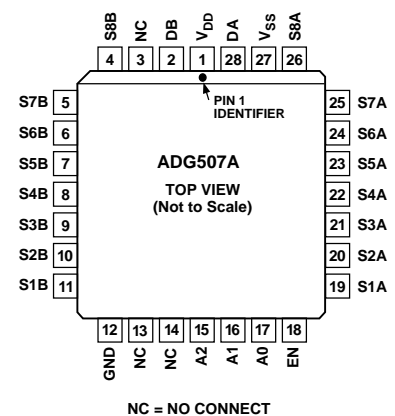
S8B NC DB $V_{DD}$ DA $V_{SS}$ S8A

4 3 2 1 28 27 26

PIN 1 IDENTIFIER

S7B 5
S6B 6
S5B 7
S4B 8
S3B 9
S2B 10
S1B 11

ADG507A

TOP VIEW
(Not to Scale)

25 S7A
24 S6A
23 S5A
22 S4A
21 S3A
20 S2A
19 S1A

12 13 14 15 16 17 18

GND NC NC A2 A1 A0 EN

NC = NO CONNECT